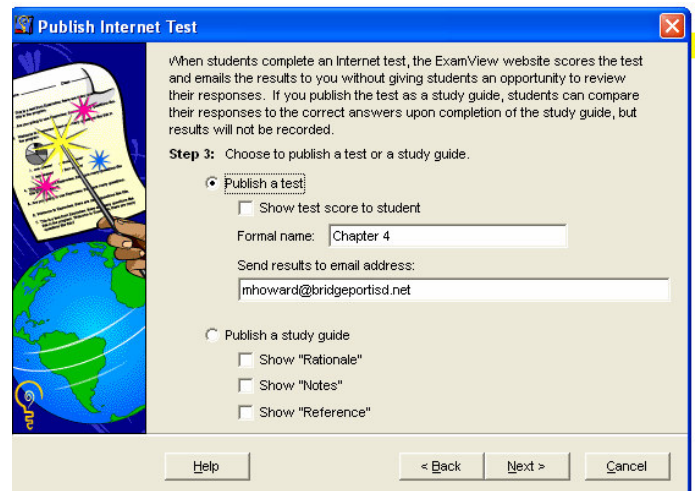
Publish Internet Test

When students complete an Internet test, the ExamView website scores the test and emails the results to you without giving students an opportunity to review their responses. If you publish the test as a study guide, students can compare their responses to the correct answers upon completion of the study guide, but results will not be recorded.

Step 3: Choose to publish a test or a study guide.

Publish a test

Show test score to student

Formal name: Chapter 4

Send results to email address:

mhoward@bridgeportisd.net

Publish a study guide

Show "Rationale"

Show "Notes"

Show "Reference"

Help

< Back

Next >

Cancel